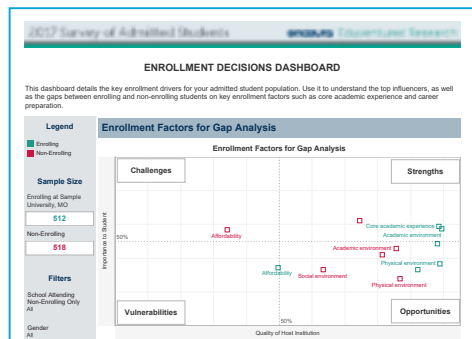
2017 Survey of Admitted Students encoura Eduventures Research

ENROLLMENT DECISIONS DASHBOARD

This dashboard details the key enrollment drivers for your admitted student population. Use it to understand the top influencers, as well as the gaps between enrolling and non-enrolling students on key enrollment factors such as core academic experience and career preparation.

Legend
Enrolling
Non-Enrolling

Sample Size
Enrolling at Sample University, MO
512
Non-Enrolling
518

Filters
School Attending
Non-Enrolling Only
All

Gender
All

Enrollment Factors for Gap Analysis

Enrollment Factors for Gap Analysis

Challenges
Strengths
Vulnerabilities
Opportunities

Importance to Student
50%
Quality of Host Institution
50%

Affordability
Core academic experience
Academic environment
Academic environment
Physical environment
Affordability
Social environment
Physical environment